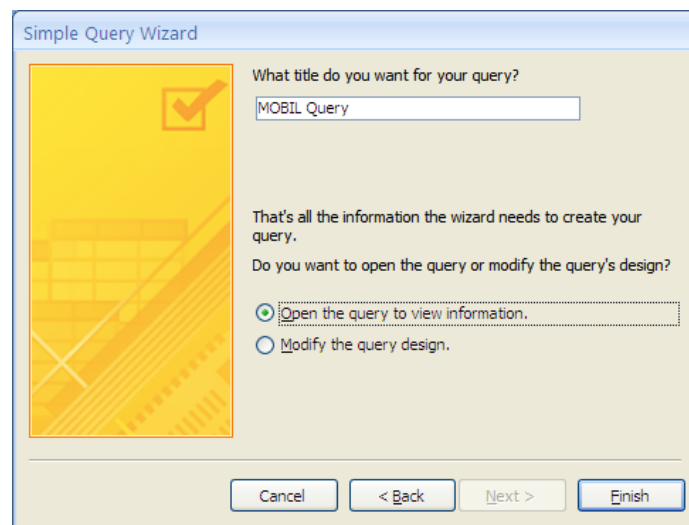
Simple Query Wizard

What title do you want for your query?

MOBIL Query

That's all the information the wizard needs to create your query.

Do you want to open the query or modify the query's design?

Open the query to view information.

Modify the query design.

Cancel

< Back

Next >

Finish